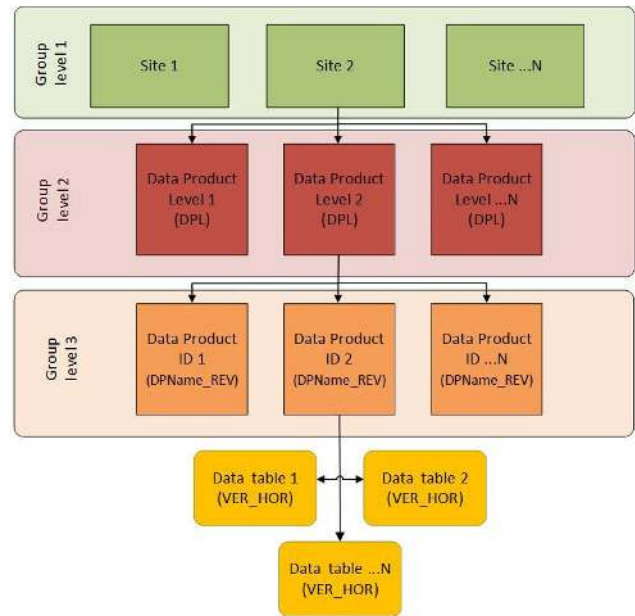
Group level 1

Site 1

Site 2

Site ...N

Group level 2

Data Product Level 1 (DPL)

Data Product Level 2 (DPL)

Data Product Level ...N (DPL)

Group level 3

Data Product ID 1 (DPName_REV)

Data Product ID 2 (DPName_REV)

Data Product ID ...N (DPName_REV)

Data table 1 (VER_HOR)

Data table 2 (VER_HOR)

Data table ...N (VER_HOR)